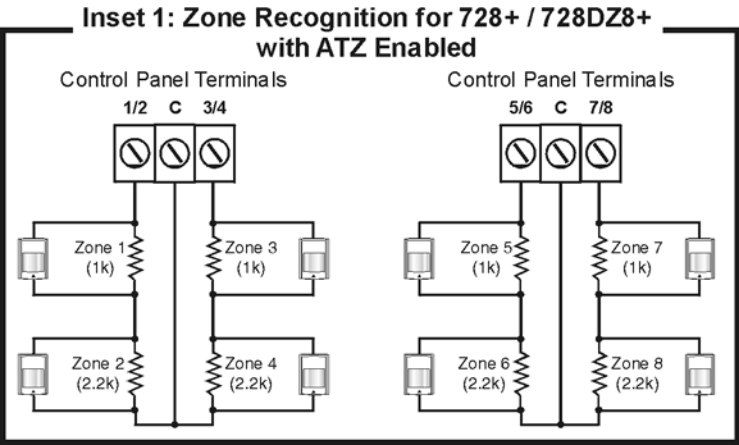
Inset 1: Zone Recognition for 728+ / 728DZ8+ with ATZ Enabled

Control Panel Terminals

1/2 C 3/4

Zone 1 (1k)

Zone 3 (1k)

Zone 2 (2.2k)

Zone 4 (2.2k)

Control Panel Terminals

5/6 C 7/8

Zone 5 (1k)

Zone 7 (1k)

Zone 6 (2.2k)

Zone 8 (2.2k)